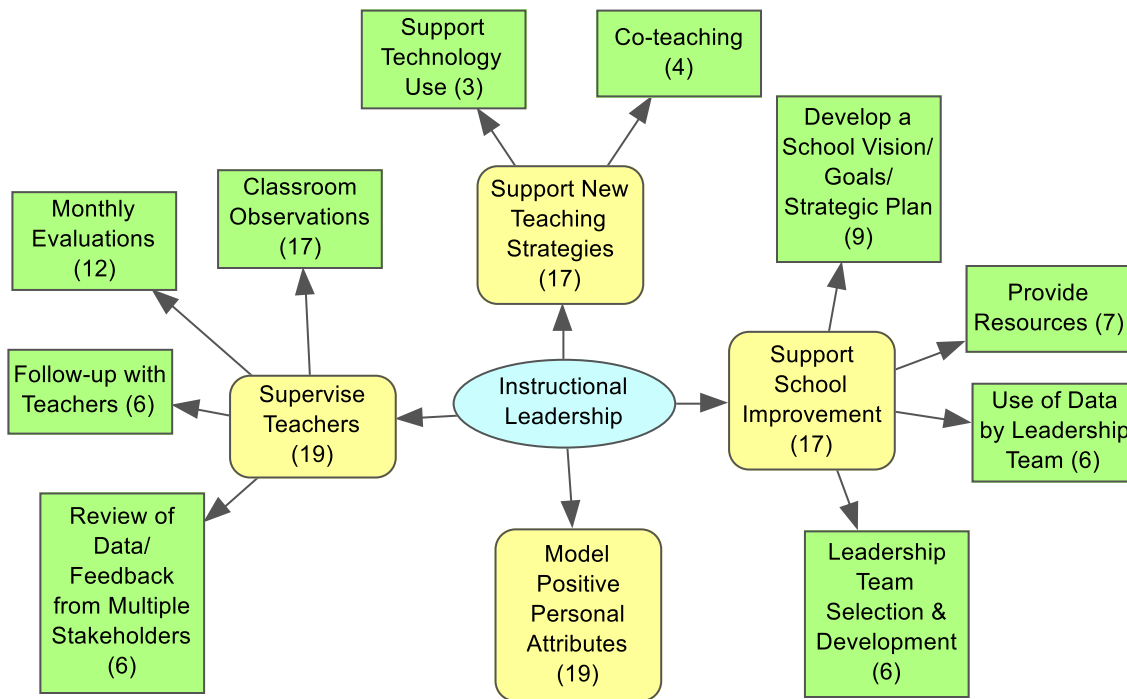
Support Technology Use (3)

Co-teaching (4)

Develop a School Vision/ Goals/ Strategic Plan (9)

Classroom Observations (17)

Monthly Evaluations (12)

Support New Teaching Strategies (17)

Provide Resources (7)

Follow-up with Teachers (6)

Supervise Teachers (19)

Instructional Leadership

Support School Improvement (17)

Use of Data by Leadership Team (6)

Review of Data/ Feedback from Multiple Stakeholders (6)

Model Positive Personal Attributes (19)

Leadership Team Selection & Development (6)